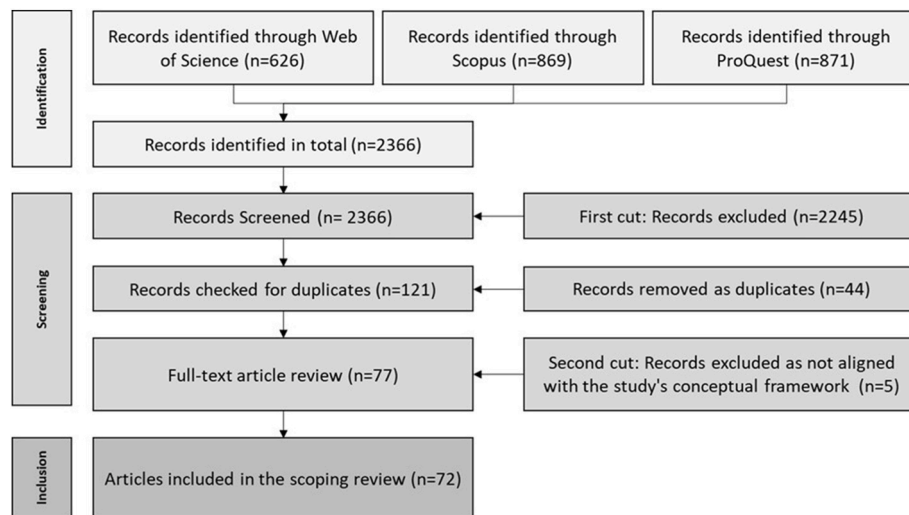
Identification

Records identified through Web of Science (n=626)

Records identified through Scopus (n=869)

Records identified through ProQuest (n=871)

Records identified in total (n=2366)

Screening

Records Screened (n= 2366)

First cut: Records excluded (n=2245)

Records checked for duplicates (n=121)

Records removed as duplicates (n=44)

Full-text article review (n=77)

Second cut: Records excluded as not aligned with the study's conceptual framework (n=5)

Inclusion

Articles included in the scoping review (n=72)